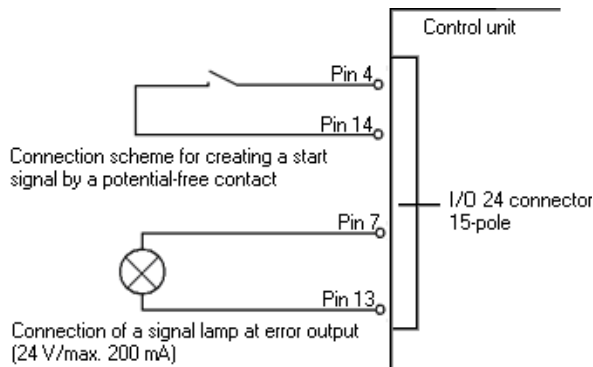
Control unit

Pin 4

Pin 14

Connection scheme for creating a start signal by a potential-free contact

I/O 24 connector 15-pole

Pin 7

Pin 13

Connection of a signal lamp at error output (24 V/max. 200 mA)